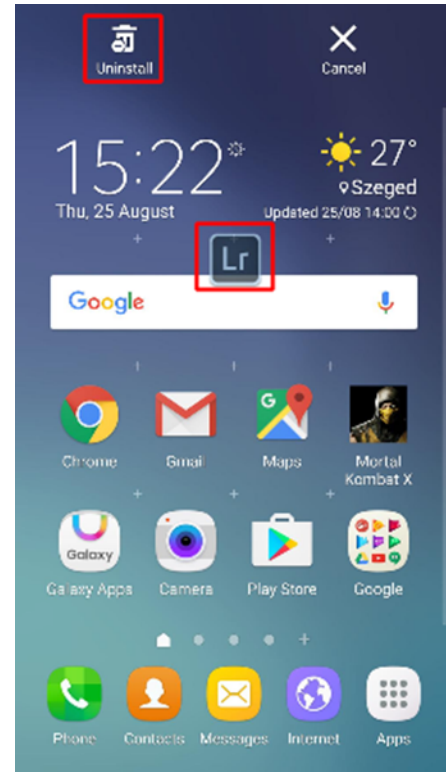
Uninstall

Cancel

15:22

Thu, 25 August

27°

Szeged

Updated 25/08 14:00

Lr

Google

Chrome

Gmail

Maps

Mortal Kombat X

Galaxy

Galaxy Apps

Camera

Play Store

Google

Phone

Contacts

Messages

Internet

Apps